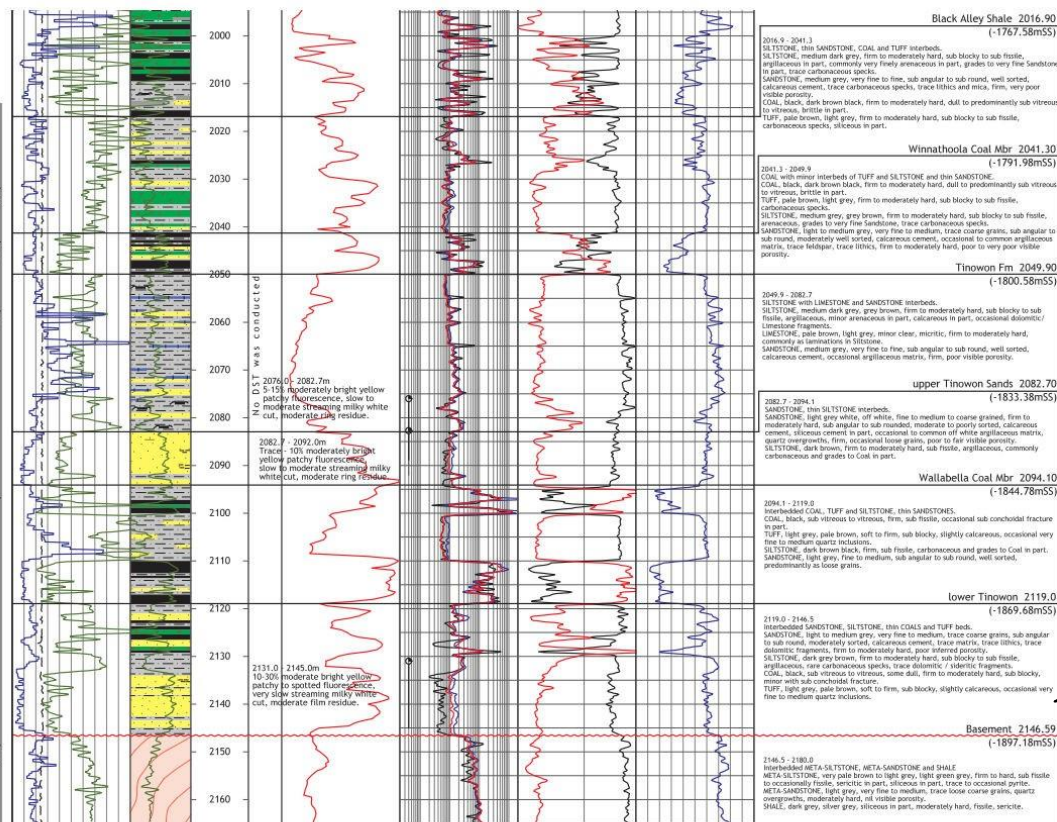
2000
2010
2020
2030
2040
2050
2060
2070
2080
2090
2100
2110
2120
2130
2140
2150
2160

No DST was conducted

2076.0 - 2082.7m
5-15% moderately bright yellow patchy fluorescence, slow to moderate streaming milky white cut, moderate ring residue.

2082.7 - 2092.0m
Trace - 10% moderately bright yellow patchy fluorescence, slow to moderate streaming milky white cut, moderate ring residue.

2131.0 - 2145.0m
10-30% moderate bright yellow patchy to spotted fluorescence, very slow streaming milky white cut, moderate film residue.

Black Alley Shale 2016.90
(-1767.58mSS)

2016.9 - 2041.3
SILTSTONE, thin SANDSTONE, COAL and TUFF interbeds.
SILTSTONE, medium dark grey, firm to moderately hard, sub blocky to sub fissile, argillaceous in part, commonly very finely arenaceous in part, grades to very fine Sandstone in part, trace carbonaceous specks.
SANDSTONE, medium grey, very fine to fine, sub angular to sub round, well sorted, calcareous cement, trace carbonaceous specks, trace lithics and mica, firm, very poor visible porosity.
COAL, black, dark brown black, firm to moderately hard, dull to predominantly sub vitreous to vitreous, brittle in part.
TUFF, pale brown, light grey, firm to moderately hard, sub blocky to sub fissile, carbonaceous specks, siliceous in part.

Winnathoola Coal Mbr 2041.30
(-1791.98mSS)

2041.3 - 2049.9
COAL with minor interbeds of TUFF and SILTSTONE and thin SANDSTONE.
COAL, black, dark brown black, firm to moderately hard, dull to predominantly sub vitreous to vitreous, brittle in part.
TUFF, pale brown, light grey, firm to moderately hard, sub blocky to sub fissile, carbonaceous specks.
SILTSTONE, medium grey, grey brown, firm to moderately hard, sub blocky to sub fissile, arenaceous, grades to very fine Sandstone, trace carbonaceous specks.
SANDSTONE, light to medium grey, very fine to medium, trace coarse grains, sub angular to sub round, moderately well sorted, calcareous cement, occasional to common argillaceous matrix, trace feldspar, trace lithics, firm to moderately hard, poor to very poor visible porosity.

Tinowon Fm 2049.90
(-1800.58mSS)

2049.9 - 2082.7
SILTSTONE with LIMESTONE and SANDSTONE interbeds.
SILTSTONE, medium dark grey, grey brown, firm to moderately hard, sub blocky to sub fissile, argillaceous, minor arenaceous in part, calcareous in part, occasional dolomitic/ Limestone fragments.
LIMESTONE, pale brown, light grey, minor clear, micritic, firm to moderately hard, commonly as laminations in Siltstone.
SANDSTONE, medium grey, very fine to fine, sub angular to sub round, well sorted, calcareous cement, occasional argillaceous matrix, firm, poor visible porosity.

upper Tinowon Sands 2082.70
(-1833.38mSS)

2082.7 - 2094.1
SANDSTONE, thin SILTSTONE interbeds.
SANDSTONE, light grey white, off white, fine to medium to coarse grained, firm to moderately hard, sub angular to sub rounded, moderate to poorly sorted, calcareous cement, siliceous cement in part, occasional to common off white argillaceous matrix, quartz overgrowths, firm, occasional loose grains, poor to fair visible porosity.
SILTSTONE, dark brown, firm to moderately hard, sub fissile, argillaceous, commonly carbonaceous and grades to Coal in part.

Wallabella Coal Mbr 2094.10
(-1844.78mSS)

2094.1 - 2119.0
Interbedded COAL, TUFF and SILTSTONE, thin SANDSTONES.
COAL, black, sub vitreous to vitreous, firm, sub fissile, occasional sub conchoidal fracture in part.
TUFF, light grey, pale brown, soft to firm, sub blocky, slightly calcareous, occasional very fine to medium quartz inclusions.
SILTSTONE, dark brown black, firm, sub fissile, carbonaceous and grades to Coal in part.
SANDSTONE, light grey, fine to medium, sub angular to sub round, well sorted, predominantly as loose grains.

lower Tinowon 2119.0
(-1869.68mSS)

2119.0 - 2146.5
Interbedded SANDSTONE, SILTSTONE, thin COALS and TUFF beds.
SANDSTONE, light to medium grey, very fine to medium, trace coarse grains, sub angular to sub round, moderately sorted, calcareous cement, trace matrix, trace lithics, trace dolomitic fragments, firm to moderately hard, poor inferred porosity.
SILTSTONE, dark grey brown, firm to moderately hard, sub blocky to sub fissile, argillaceous, rare carbonaceous specks, trace dolomitic / sideritic fragments.
COAL, black, sub vitreous to vitreous, some dull, firm to moderately hard, sub blocky, minor with sub conchoidal fracture.
TUFF, light grey, pale brown, soft to firm, sub blocky, slightly calcareous, occasional very fine to medium quartz inclusions.

Basement 2146.59
(-1897.18mSS)

2146.5 - 2180.0
Interbedded META-SILTSTONE, META-SANDSTONE and SHALE
META-SILTSTONE, very pale brown to light grey, light green grey, firm to hard, sub fissile to occasionally fissile, sericitic in part, siliceous in part, trace to occasional pyrite.
META-SANDSTONE, light grey, very fine to medium, trace loose coarse grains, quartz overgrowths, moderately hard, nil visible porosity.
SHALE, dark grey, silver grey, siliceous in part, moderately hard, fissile, sericite.